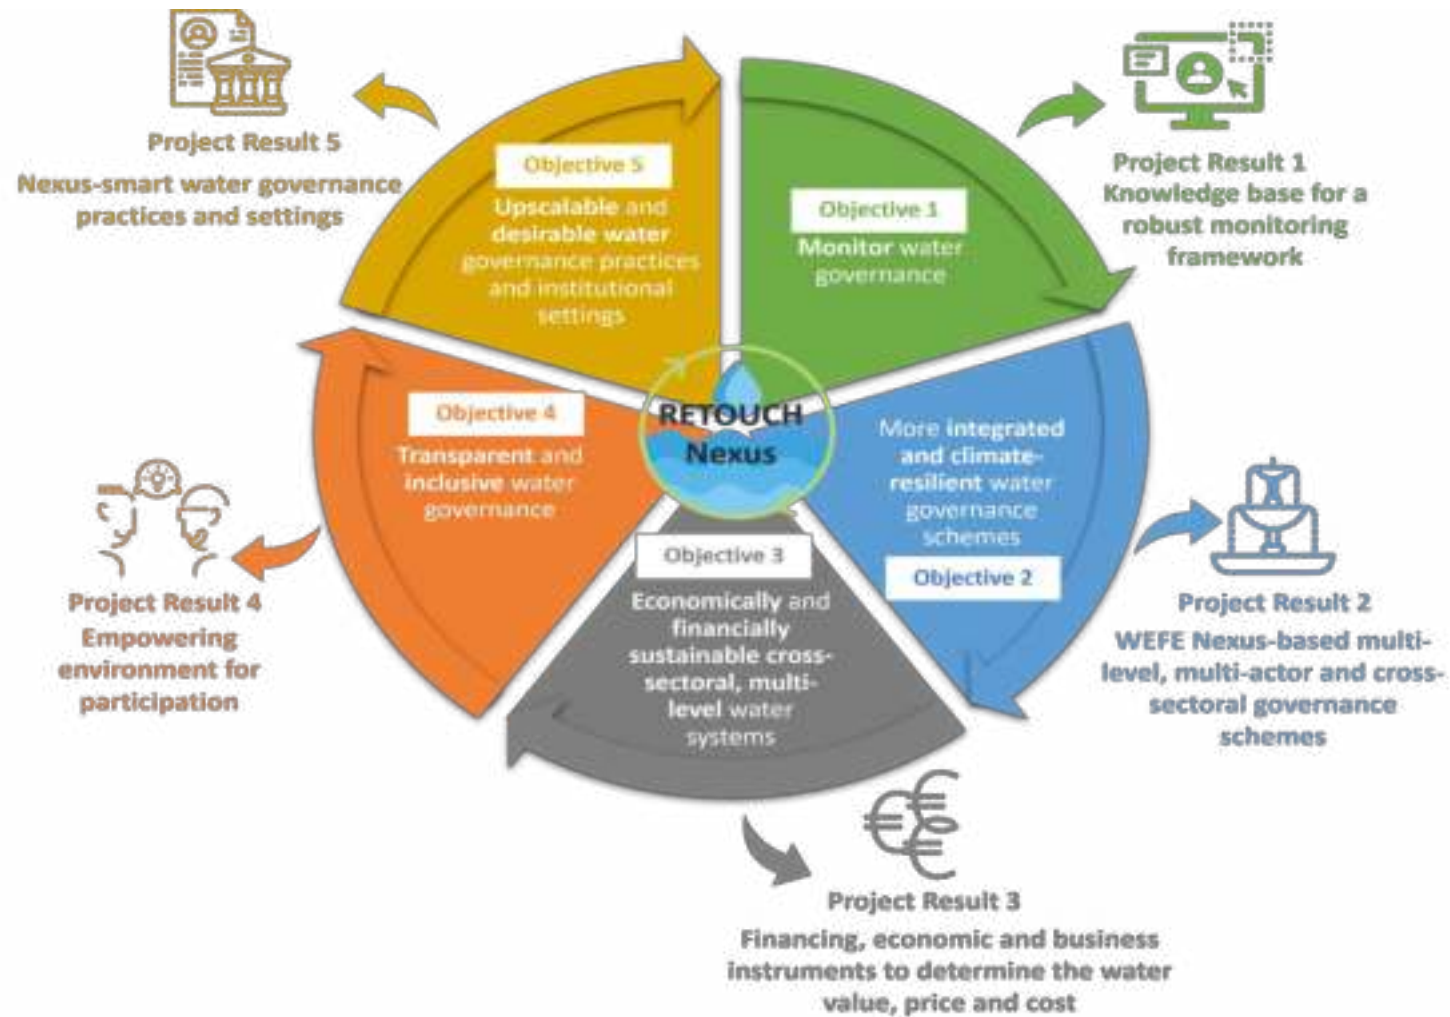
Project Result 5
Nexus-smart water governance practices and settings

Objective 5
Upscalable and desirable water governance practices and institutional settings

Objective 1
Monitor water governance

Project Result 1
Knowledge base for a robust monitoring framework

RETOUCH Nexus

Objective 4
Transparent and inclusive water governance

More integrated and climate-resilient water governance schemes
Objective 2

Project Result 4
Empowering environment for participation

Objective 3
Economically and financially sustainable cross-sectoral, multi-level water systems

Project Result 2
WEFE Nexus-based multi-level, multi-actor and cross-sectoral governance schemes

Project Result 3
Financing, economic and business instruments to determine the water value, price and cost